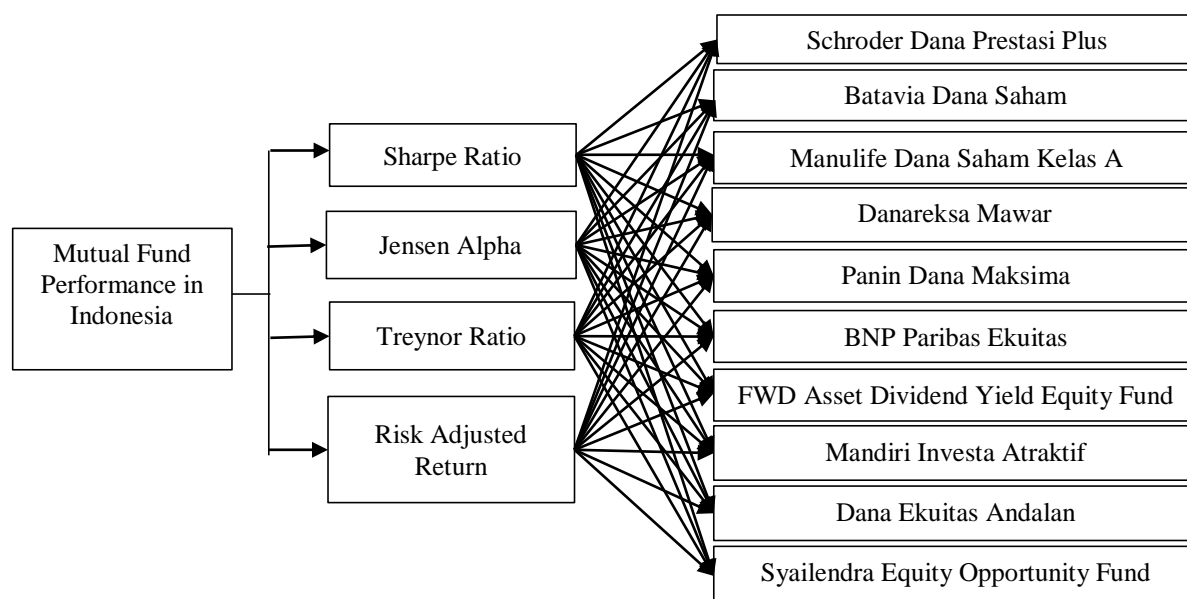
Mutual Fund Performance in Indonesia

Sharpe Ratio

Jensen Alpha

Treynor Ratio

Risk Adjusted Return

Schroder Dana Prestasi Plus

Batavia Dana Saham

Manulife Dana Saham Kelas A

Danareksa Mawar

Panin Dana Maksima

BNP Paribas Ekuitas

FWD Asset Dividend Yield Equity Fund

Mandiri Investa Atraktif

Dana Ekuitas Andalan

Syailendra Equity Opportunity Fund